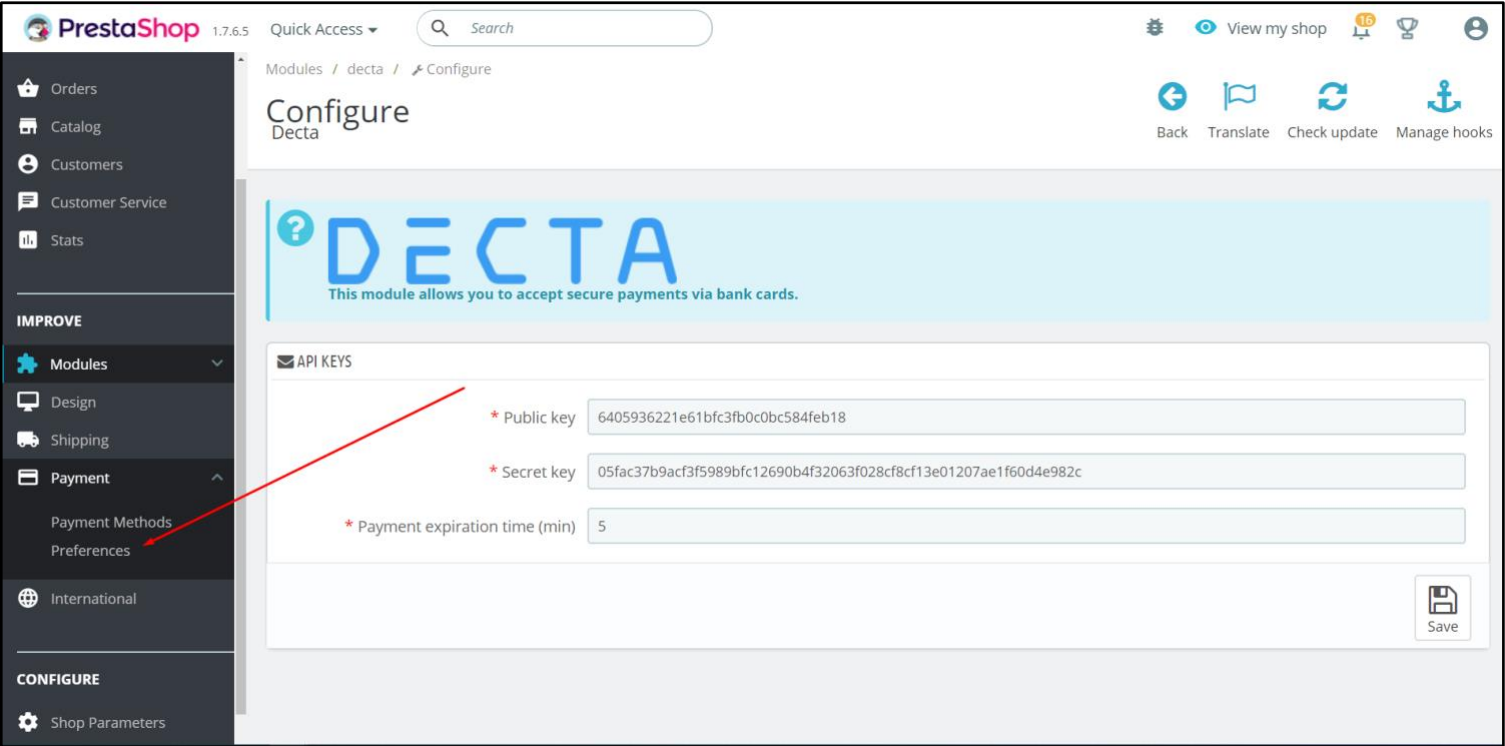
PrestaShop 1.7.6.5 Quick Access Search

View my shop 16

Orders
Catalog
Customers
Customer Service
Stats

IMPROVE

Modules
Design
Shipping
Payment
Payment Methods
Preferences
International

CONFIGURE

Shop Parameters

Modules / decta / Configure

Configure
Decta

Back Translate Check update Manage hooks

DECTA
This module allows you to accept secure payments via bank cards.

API KEYS

* Public key 6405936221e61bfc3fb0c0bc584feb18

* Secret key 05fac37b9acf3f5989bfc12690b4f32063f028cf8cf13e01207ae1f60d4e982c

* Payment expiration time (min) 5

Save